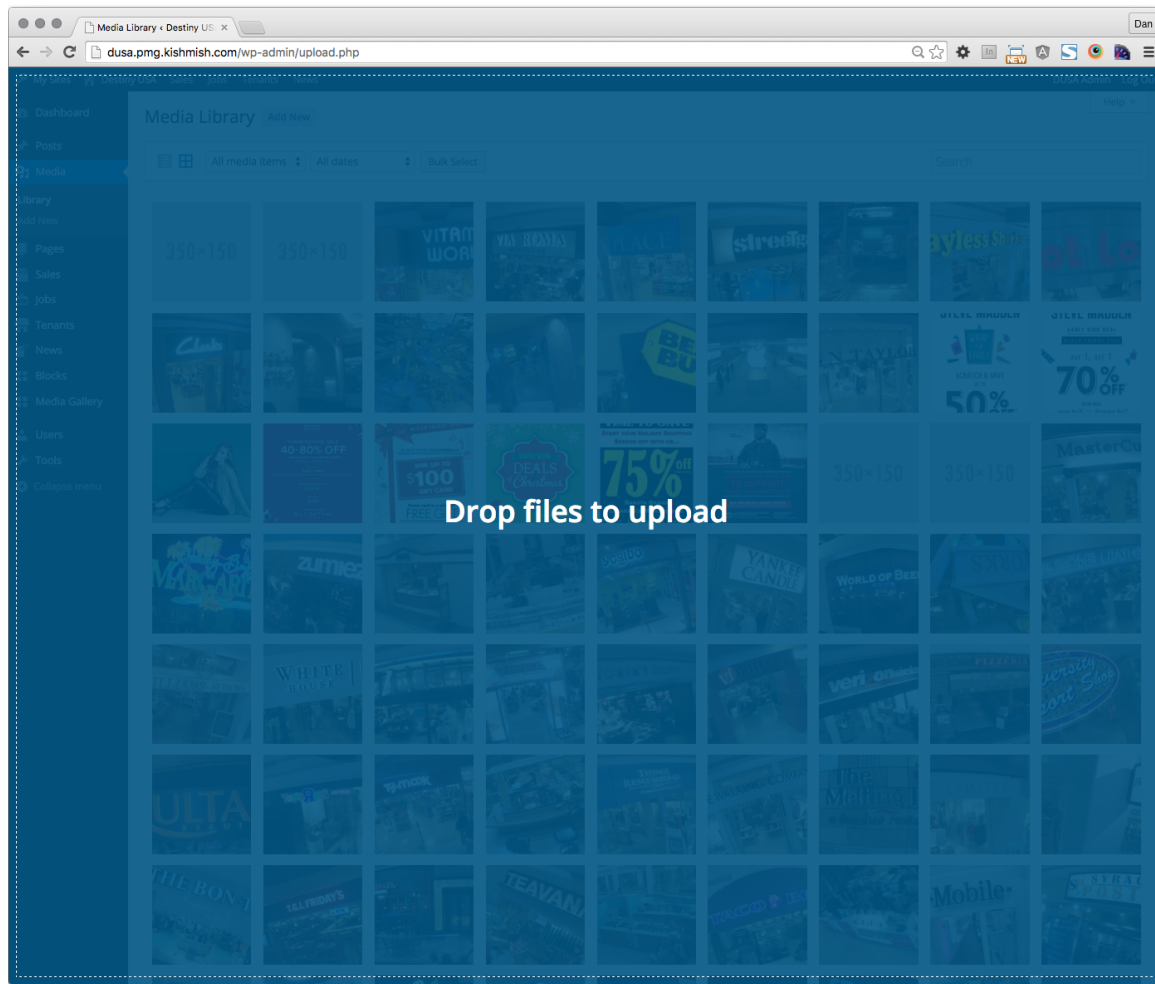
Media Library ‹ Destiny US ×

Dan

dusa.pmg.kishmish.com/wp-admin/upload.php

NEW

Help

Dashboard

Posts

Media

Library

Add New

Pages

Sales

Jobs

Tenants

News

Blocks

Media Gallery

Users

Tools

Collapse menu

Media Library Add New

All media items

All dates

Bulk Select

Search

350×150

350×150

350×150

350×150

Drop files to upload